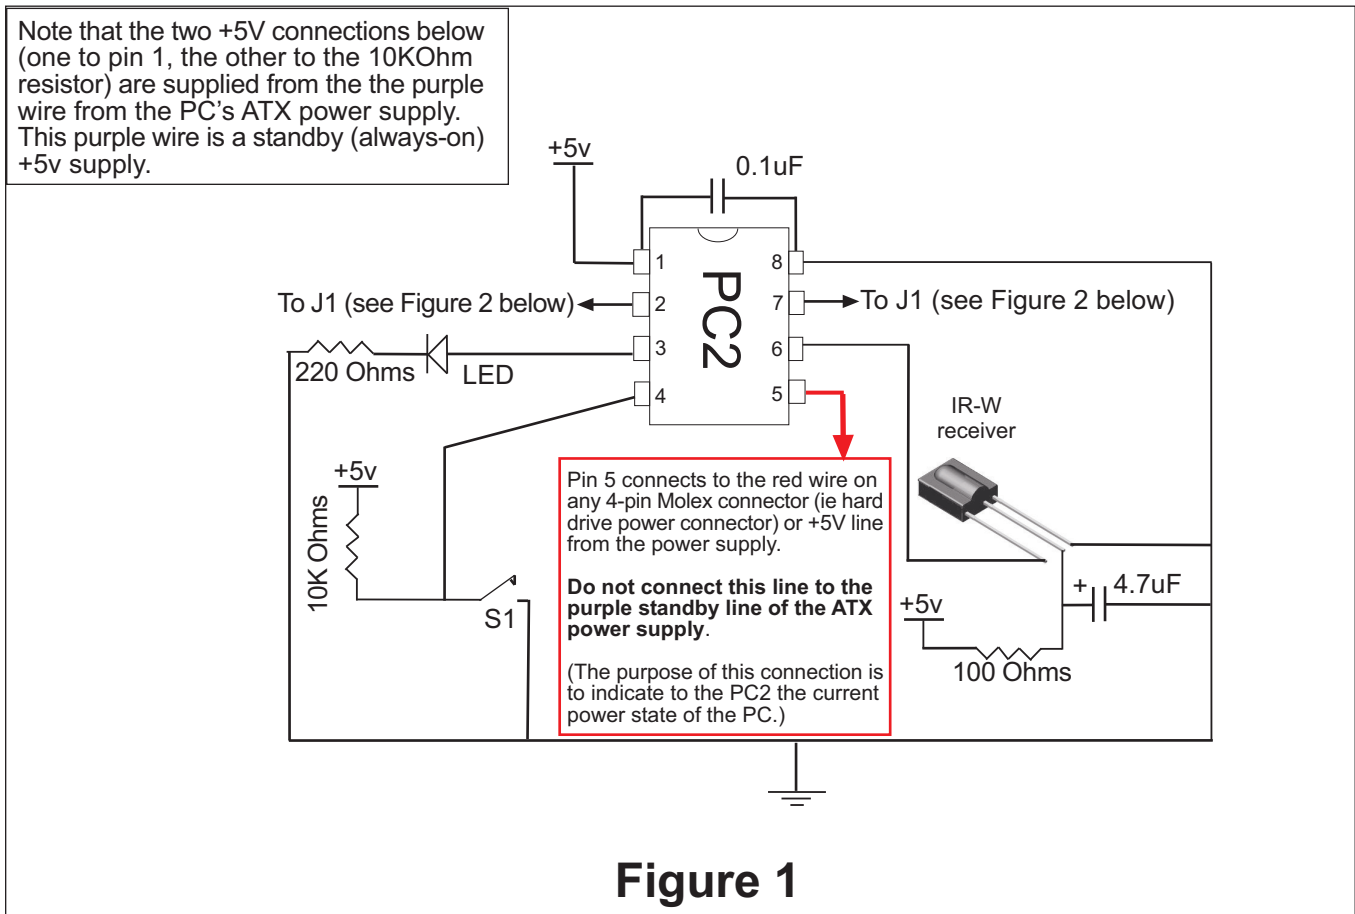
Note that the two +5V connections below (one to pin 1, the other to the 10KOhm resistor) are supplied from the the purple wire from the PC's ATX power supply. This purple wire is a standby (always-on) +5v supply.

+5v

0.1uF

1

2

3

4

8

7

6

5

PC2

To J1 (see Figure 2 below)

To J1 (see Figure 2 below)

220 Ohms

LED

IR-W receiver

+5v

10K Ohms

S1

Pin 5 connects to the red wire on any 4-pin Molex connector (ie hard drive power connector) or +5V line from the power supply.

**Do not connect this line to the purple standby line of the ATX power supply**.

(The purpose of this connection is to indicate to the PC2 the current power state of the PC.)

+

4.7uF

+5v

100 Ohms

Figure 1